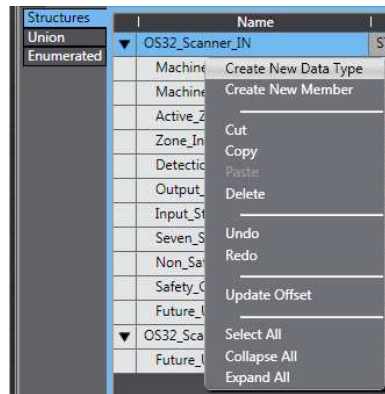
Structures
Union
Enumerated

| | Name | |
|---|---|---|
| ▼ | OS32_Scanner_IN | S |
| | Machine | |
| | Machine | |
| | Active_Z | |
| | Zone_In | |
| | Detectic | |
| | Output_ | |
| | Input_St | |
| | Seven_S | |
| | Non_Sa | |
| | Safety_C | |
| | Future_l | |
| ▼ | OS32_Sca | |
| | Future_l | |

Create New Data Type
Create New Member
Cut
Copy
Paste
Delete
Undo
Redo
Update Offset
Select All
Collapse All
Expand All